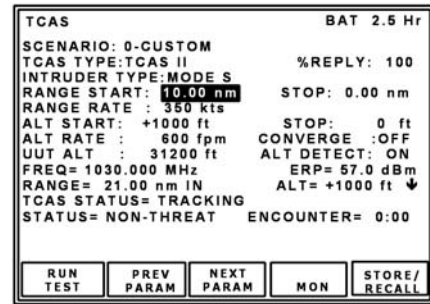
TCAS BAT 2.5 Hr

SCENARIO: 0-CUSTOM
TCAS TYPE:TCAS II %REPLY: 100
INTRUDER TYPE:MODE S
RANGE START: 10.00 nm STOP: 0.00 nm
RANGE RATE : 350 kts
ALT START: +1000 ft STOP: 0 ft
ALT RATE : 600 fpm CONVERGE :OFF
UUT ALT : 31200 ft ALT DETECT: ON
FREQ= 1030.000 MHz ERP= 57.0 dBm
RANGE= 21.00 nm IN ALT= +1000 ft ↓
TCAS STATUS= TRACKING
STATUS= NON-THREAT ENCOUNTER= 0:00

RUN TEST
PREV PARAM
NEXT PARAM
MON
STORE/ RECALL